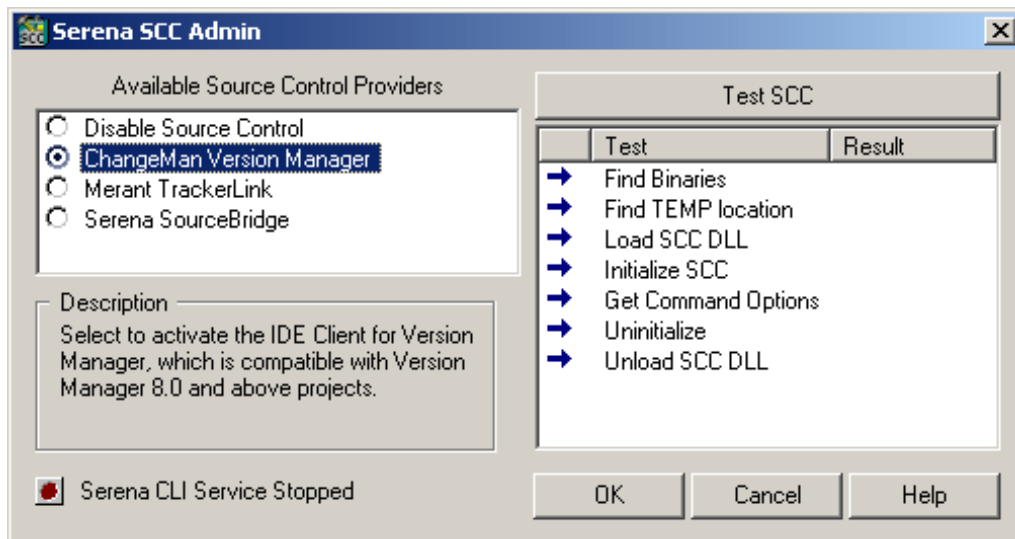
SCC Serena SCC Admin

Available Source Control Providers

Disable Source Control
ChangeMan Version Manager
Merant TrackerLink
Serena SourceBridge

Description
Select to activate the IDE Client for Version Manager, which is compatible with Version Manager 8.0 and above projects.

Serena CLI Service Stopped

Test SCC

| | Test | Result |
|---|---|---|
| → | Find Binaries | |
| → | Find TEMP location | |
| → | Load SCC DLL | |
| → | Initialize SCC | |
| → | Get Command Options | |
| → | Uninitialize | |
| → | Unload SCC DLL | |

OK Cancel Help